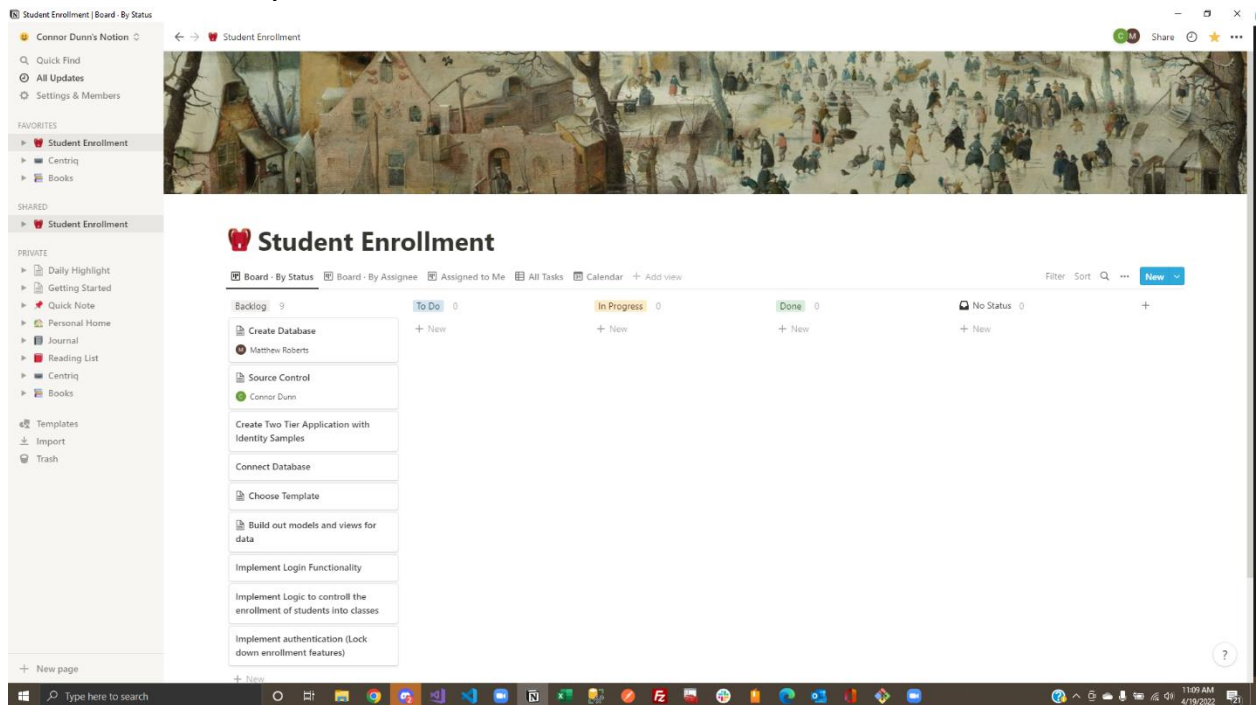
Student Enrollment | Board - By Status

Connor Dunn's Notion

Quick Find
All Updates
Settings & Members

FAVORITES
Student Enrollment
Centriq
Books

SHARED
Student Enrollment

PRIVATE
Daily Highlight
Getting Started
Quick Note
Personal Home
Journal
Reading List
Centriq
Books

Templates
Import
Trash

+ New page

Student Enrollment

C M Share

Student Enrollment

Board - By Status | Board - By Assignee | Assigned to Me | All Tasks | Calendar | + Add view

Filter Sort New

Backlog 9

Create Database
Matthew Roberts

Source Control
Connor Dunn

Create Two Tier Application with Identity Samples

Connect Database

Choose Template

Build out models and views for data

Implement Login Functionality

Implement Logic to controll the enrollment of students into classes

Implement authentication (Lock down enrollment features)

+ New

To Do 0
+ New

In Progress 0
+ New

Done 0
+ New

No Status 0
+ New

+

?

Type here to search

11:09 AM
4/19/2022